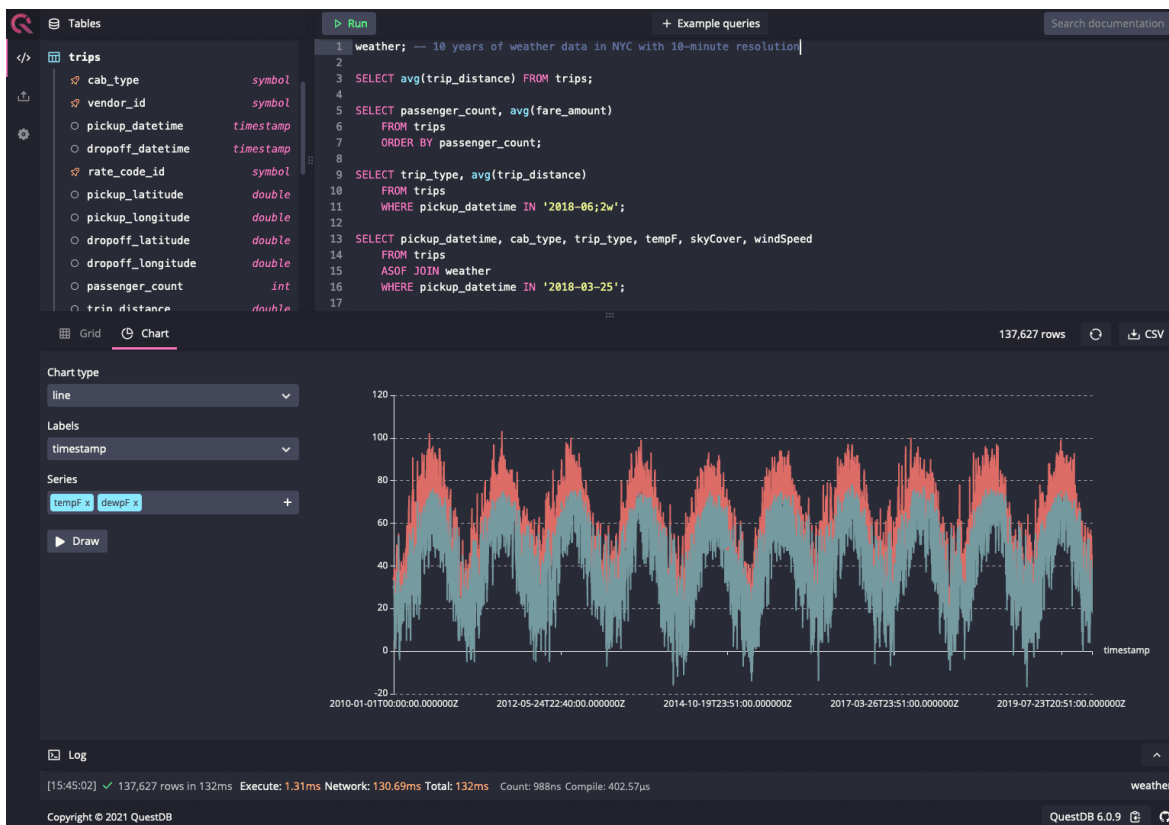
Tables

trips
cab_type symbol
vendor_id symbol
pickup_datetime timestamp
dropoff_datetime timestamp
rate_code_id symbol
pickup_latitude double
pickup_longitude double
dropoff_latitude double
dropoff_longitude double
passenger_count int
trip_distance double

Run
+ Example queries
Search documentation

1 weather; -- 10 years of weather data in NYC with 10-minute resolution
2
3 SELECT avg(trip_distance) FROM trips;
4
5 SELECT passenger_count, avg(fare_amount)
6 FROM trips
7 ORDER BY passenger_count;
8
9 SELECT trip_type, avg(trip_distance)
10 FROM trips
11 WHERE pickup_datetime IN '2018-06;2w';
12
13 SELECT pickup_datetime, cab_type, trip_type, tempF, skyCover, windSpeed
14 FROM trips
15 ASOF JOIN weather
16 WHERE pickup_datetime IN '2018-03-25';
17

Grid Chart
137,627 rows CSV

Chart type
line
Labels
timestamp
Series
tempF x dewpF x +
Draw

120
100
80
60
40
20
0
-20
timestamp
2010-01-01T00:00:00.000000Z 2012-05-24T22:40:00.000000Z 2014-10-19T23:51:00.000000Z 2017-03-26T23:51:00.000000Z 2019-07-23T20:51:00.000000Z

Log
[15:45:02] ✓ 137,627 rows in 132ms Execute: 1.31ms Network: 130.69ms Total: 132ms Count: 988ns Compile: 402.57μs
weather

Copyright © 2021 QuestDB
QuestDB 6.0.9